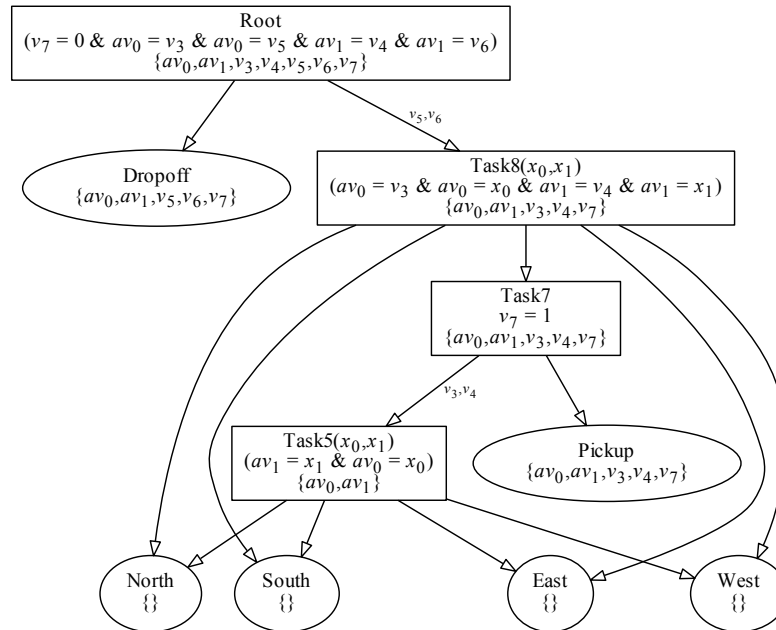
Root
$(v_7 = 0 \ \& \ av_0 = v_3 \ \& \ av_0 = v_5 \ \& \ av_1 = v_4 \ \& \ av_1 = v_6)$
$\{av_0, av_1, v_3, v_4, v_5, v_6, v_7\}$

$v_5, v_6$

Dropoff
$\{av_0, av_1, v_5, v_6, v_7\}$

Task8$(x_0, x_1)$
$(av_0 = v_3 \ \& \ av_0 = x_0 \ \& \ av_1 = v_4 \ \& \ av_1 = x_1)$
$\{av_0, av_1, v_3, v_4, v_7\}$

Task7
$v_7 = 1$
$\{av_0, av_1, v_3, v_4, v_7\}$

$v_3, v_4$

Task5$(x_0, x_1)$
$(av_1 = x_1 \ \& \ av_0 = x_0)$
$\{av_0, av_1\}$

Pickup
$\{av_0, av_1, v_3, v_4, v_7\}$

North
$\{\}$

South
$\{\}$

East
$\{\}$

West
$\{\}$